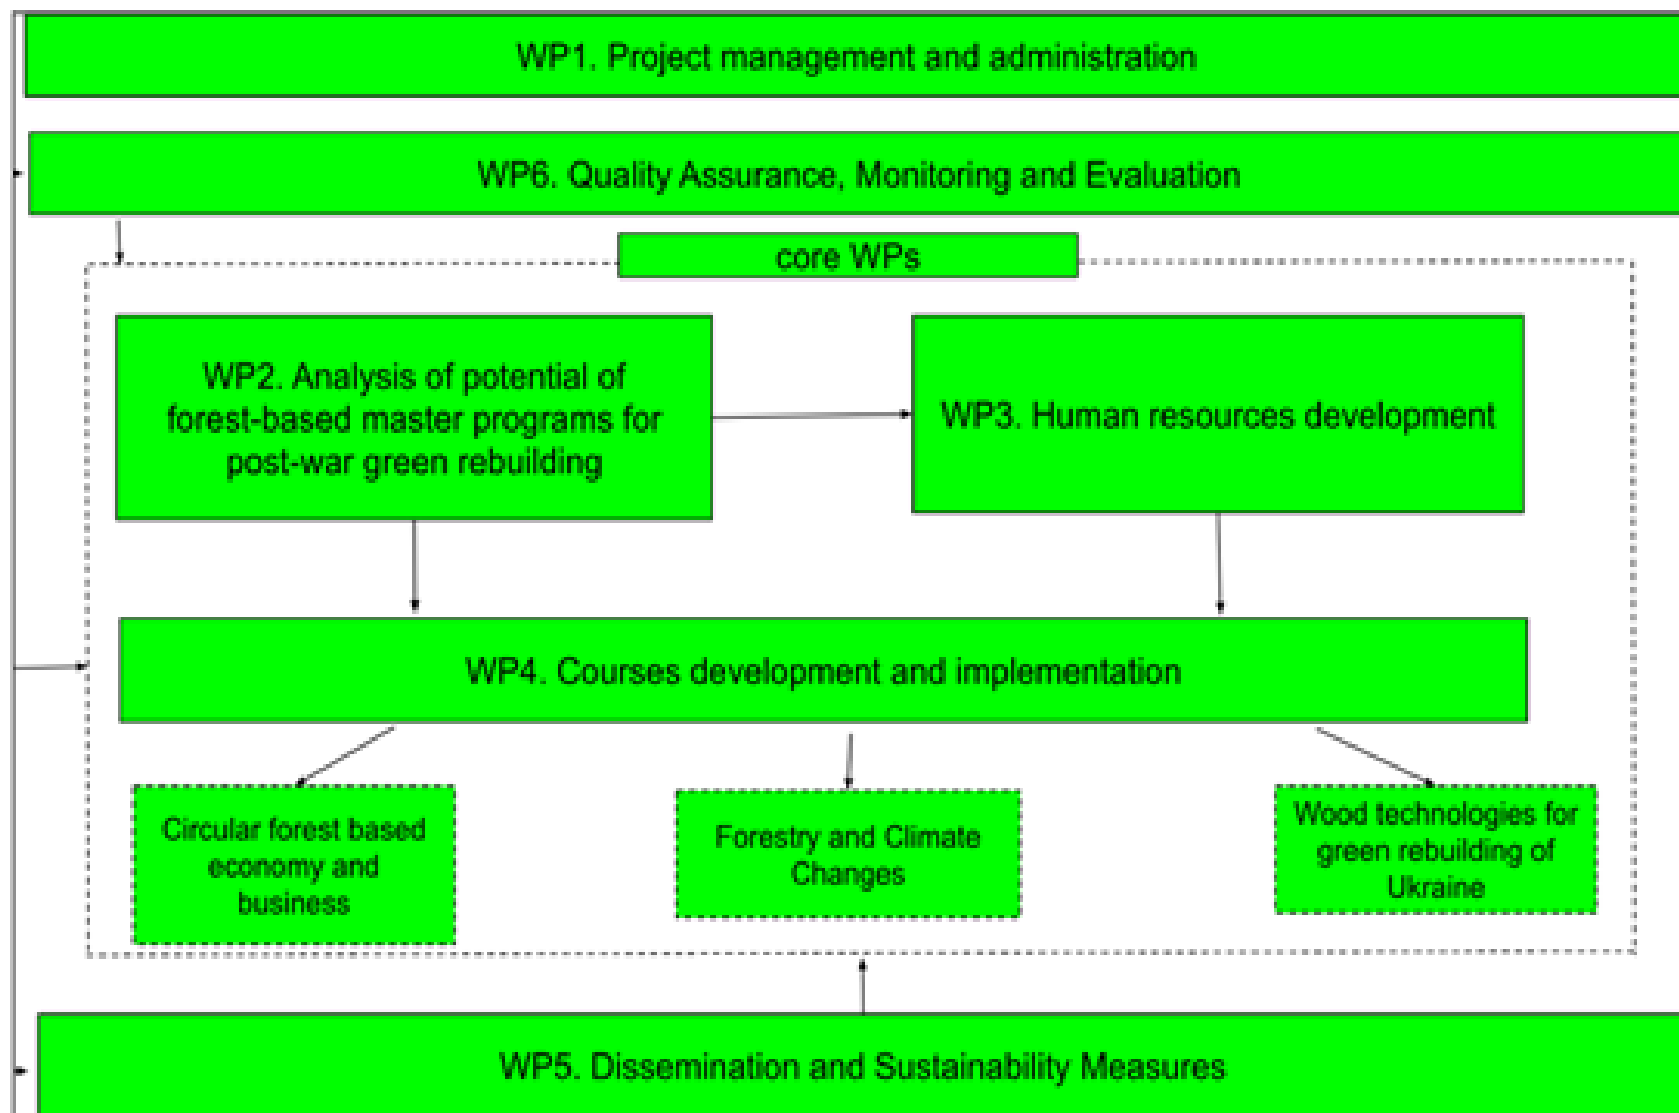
WP1. Project management and administration

WP6. Quality Assurance, Monitoring and Evaluation

core WPs

WP2. Analysis of potential of forest-based master programs for post-war green rebuilding

WP3. Human resources development

WP4. Courses development and implementation

Circular forest based economy and business

Forestry and Climate Changes

Wood technologies for green rebuilding of Ukraine

WP5. Dissemination and Sustainability Measures